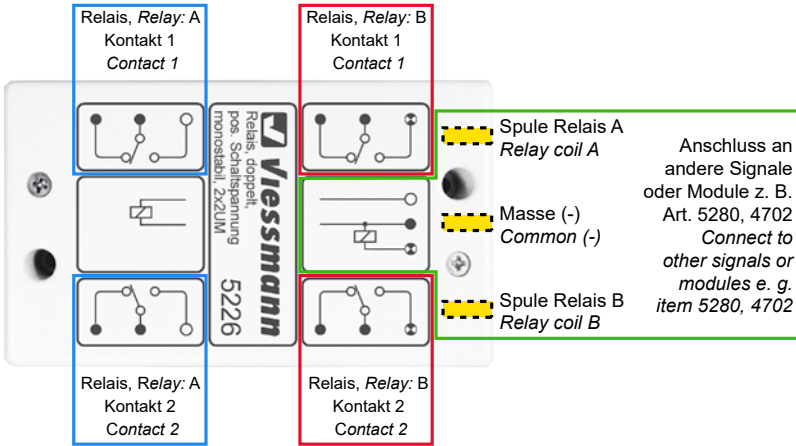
Relais, *Relay:* A
Kontakt 1
*Contact 1*

Relais, *Relay:* B
Kontakt 1
*Contact 1*

Viessmann
Relais, doppelt,
pos. Schaltspannung
monostabil 2x2UM
5226

Spule Relais A
*Relay coil A*

Masse (-)
*Common (-)*

Spule Relais B
*Relay coil B*

Anschluss an andere Signale oder Module z. B. Art. 5280, 4702
*Connect to other signals or modules e. g. item 5280, 4702*

Relais, *Relay:* A
Kontakt 2
*Contact 2*

Relais, *Relay:* B
Kontakt 2
*Contact 2*